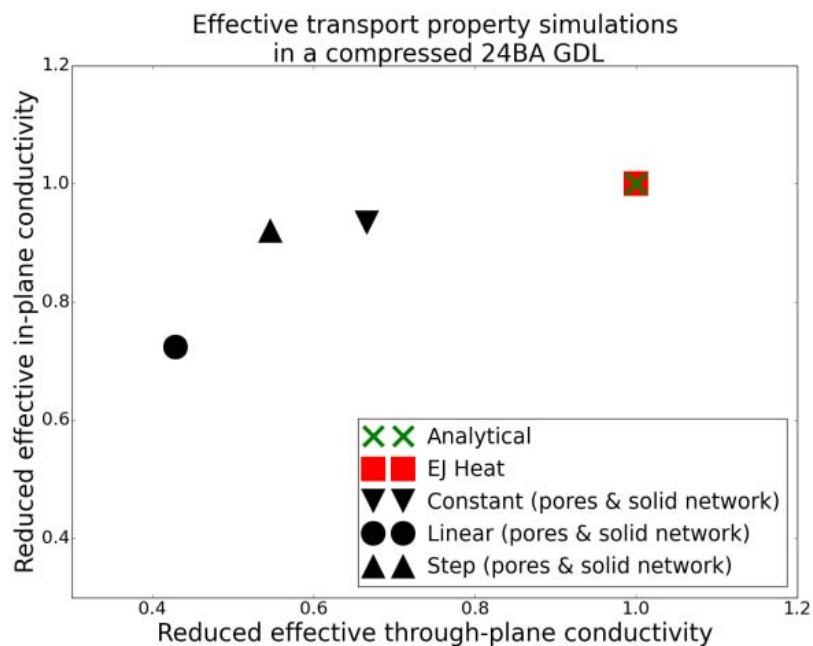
Effective transport property simulations
in a compressed 24BA GDL

Reduced effective in-plane conductivity

1.2
1.0
0.8
0.6
0.4

Analytical
EJ Heat
Constant (pores & solid network)
Linear (pores & solid network)
Step (pores & solid network)

0.4
0.6
0.8
1.0
1.2

Reduced effective through-plane conductivity